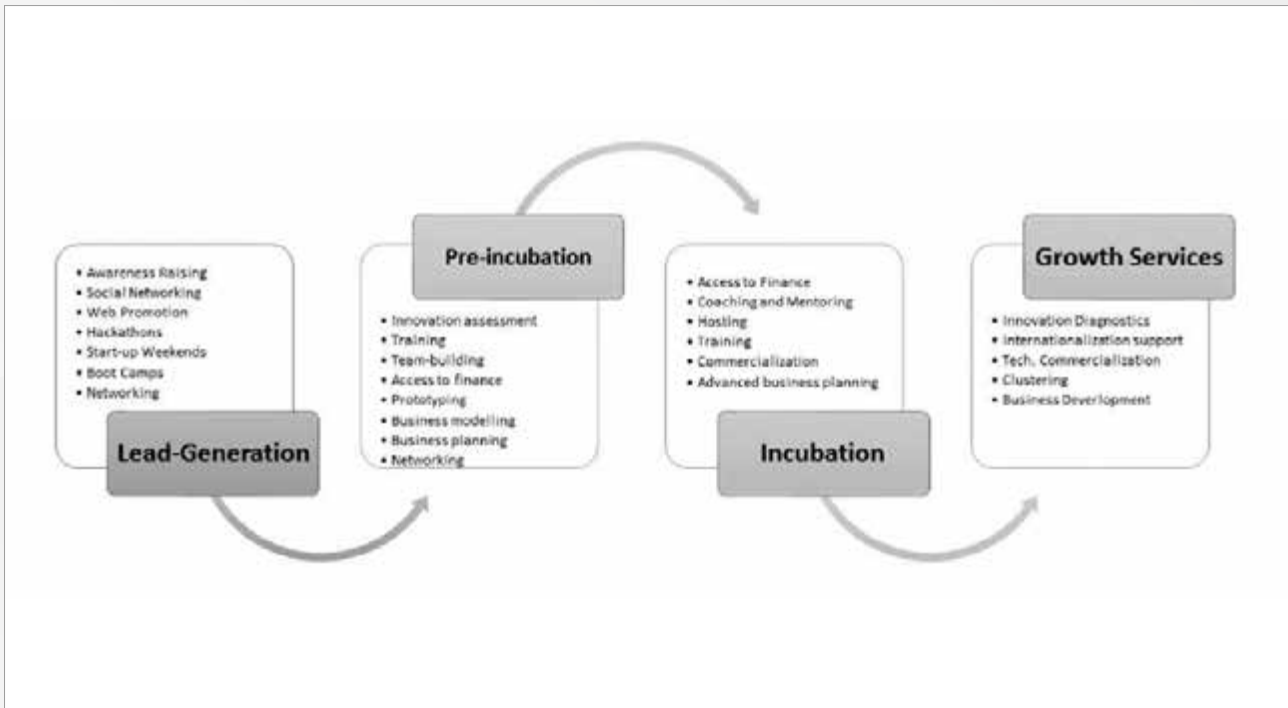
• Awareness Raising
• Social Networking
• Web Promotion
• Hackathons
• Start-up Weekends
• Boot Camps
• Networking

Lead-Generation

Pre-incubation

• Innovation assessment
• Training
• Team-building
• Access to finance
• Prototyping
• Business modelling
• Business planning
• Networking

• Access to Finance
• Coaching and Mentoring
• Hosting
• Training
• Commercialization
• Advanced business planning

Incubation

Growth Services

• Innovation Diagnostics
• Internationalization support
• Tech. Commercialization
• Clustering
• Business Development